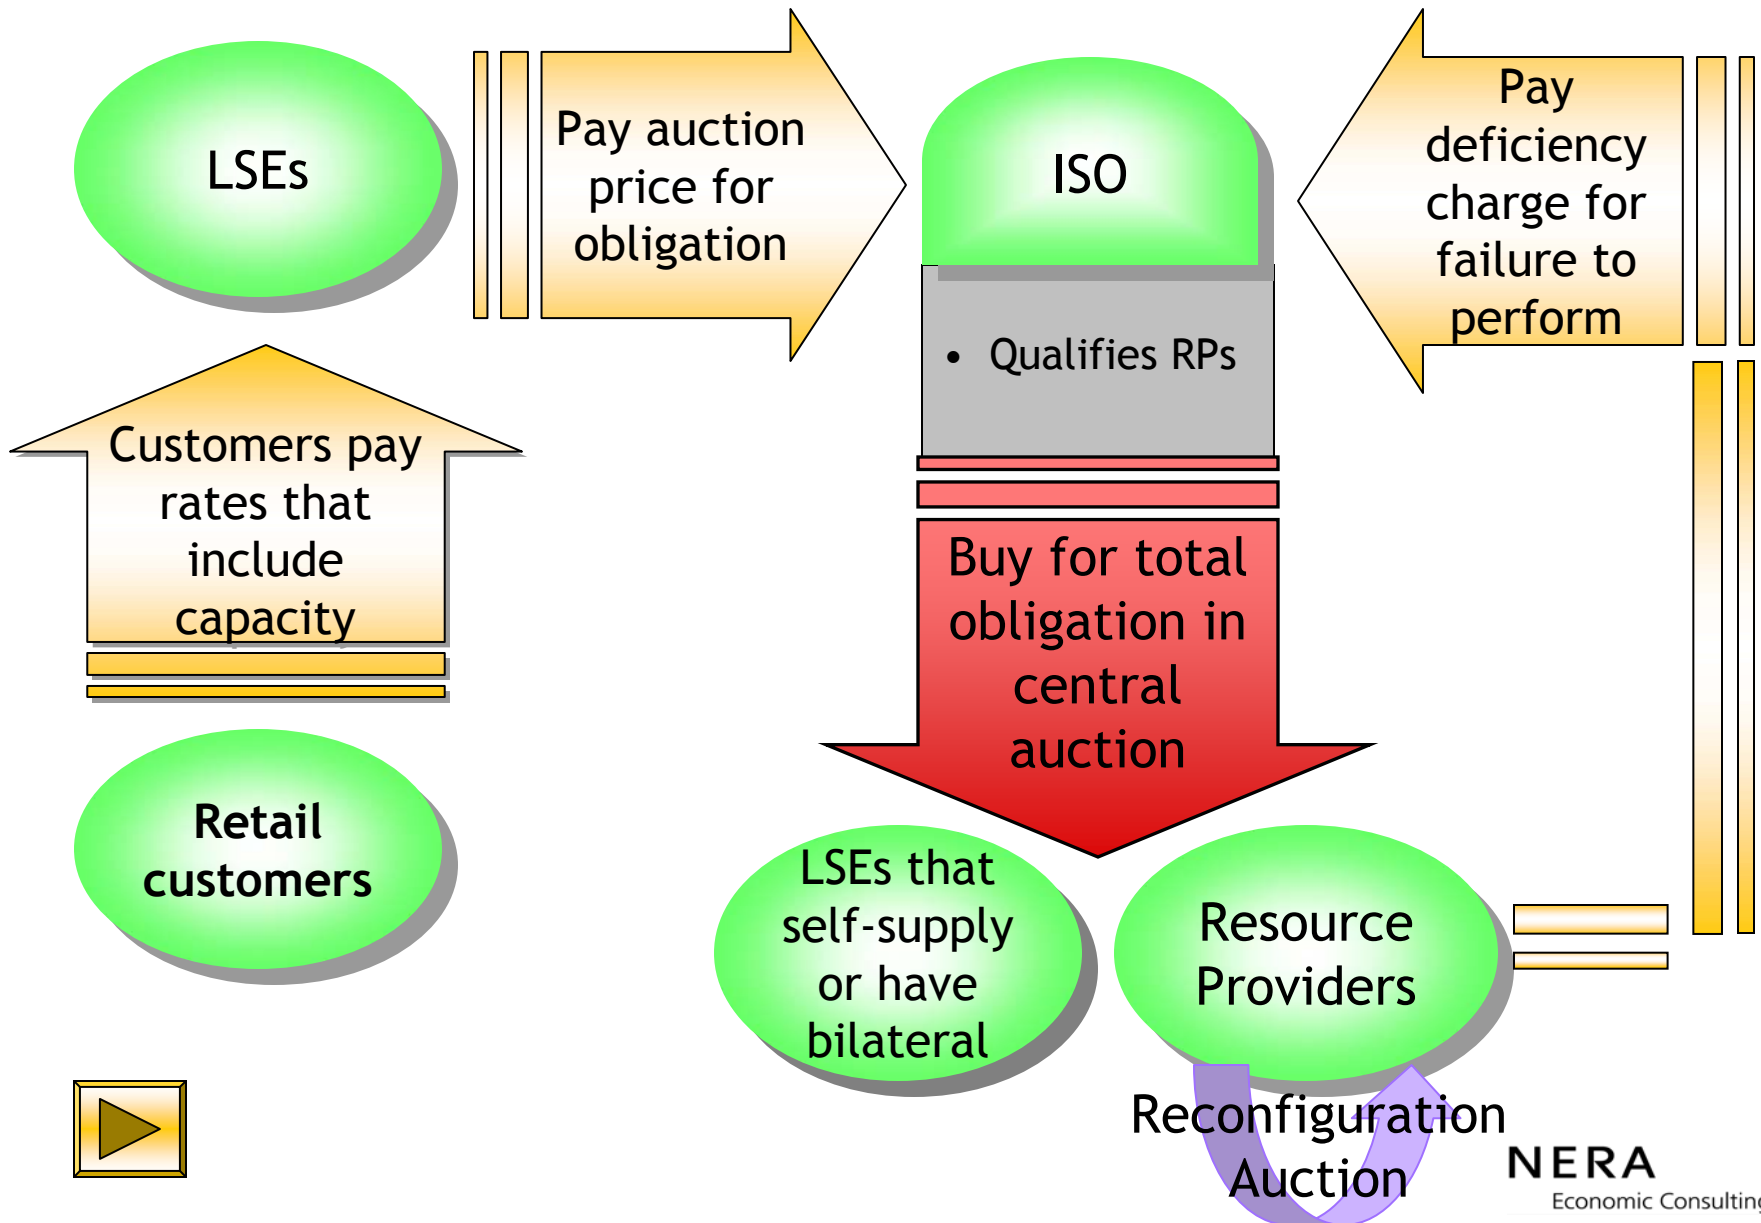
LSEs

Pay auction price for obligation

ISO

Pay deficiency charge for failure to perform

• Qualifies RPs

Customers pay rates that include capacity

Buy for total obligation in central auction

Retail customers

LSEs that self-supply or have bilateral

Resource Providers

Reconfiguration Auction

NERA
Economic Consulting